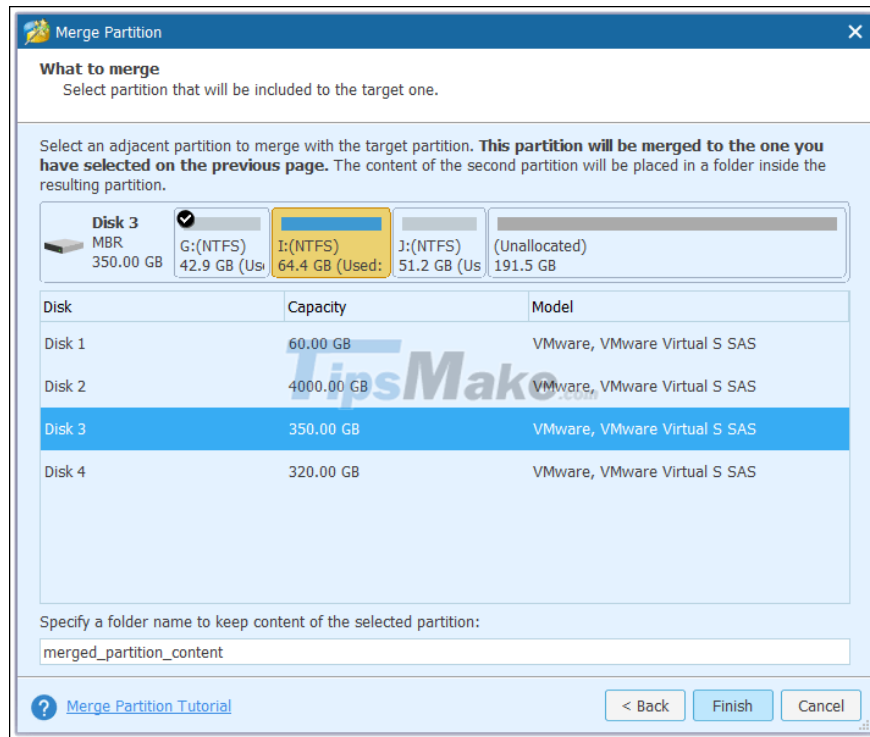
Merge Partition

What to merge
Select partition that will be included to the target one.

Select an adjacent partition to merge with the target partition. **This partition will be merged to the one you have selected on the previous page.** The content of the second partition will be placed in a folder inside the resulting partition.

Disk 3
MBR
350.00 GB

G:(NTFS)
42.9 GB (Us

I:(NTFS)
64.4 GB (Used:

J:(NTFS)
51.2 GB (Us

(Unallocated)
191.5 GB

| Disk | Capacity | Model |
|---|---|---|
| Disk 1 | 60.00 GB | VMware, VMware Virtual S SAS |
| Disk 2 | 4000.00 GB | VMware, VMware Virtual S SAS |
| Disk 3 | 350.00 GB | VMware, VMware Virtual S SAS |
| Disk 4 | 320.00 GB | VMware, VMware Virtual S SAS |

TipsMake.com

Specify a folder name to keep content of the selected partition:
merged_partition_content

Merge Partition Tutorial
< Back
Finish
Cancel